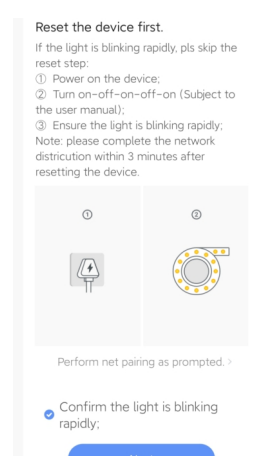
Reset the device first.

If the light is blinking rapidly, pls skip the reset step:
① Power on the device;
② Turn on–off–on–off–on (Subject to the user manual);
③ Ensure the light is blinking rapidly;
Note: please complete the network distrucition within 3 minutes after resetting the device.

①

②

Perform net pairing as prompted. >

Confirm the light is blinking rapidly;

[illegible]